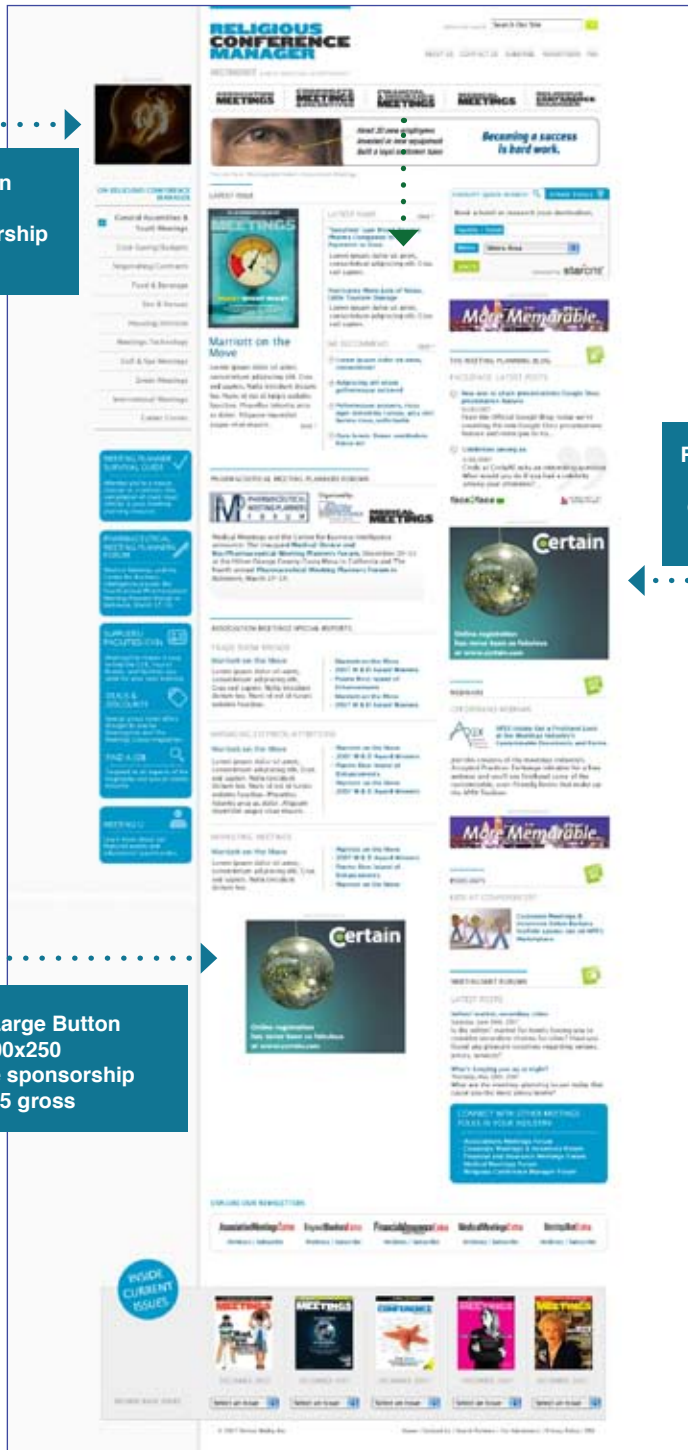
RELIGIOUS CONFERENCE MANAGER

Search Our Site

MEETINGS

MEETINGS

More Memorable

Certain

More Memorable

Certain

n

rship

F

arge Button
00x250
sponsorship
5 gross

INSIDE CURRENT ISSUES

Marriott on the Move

MEETINGS

Becoming a success is hard work.